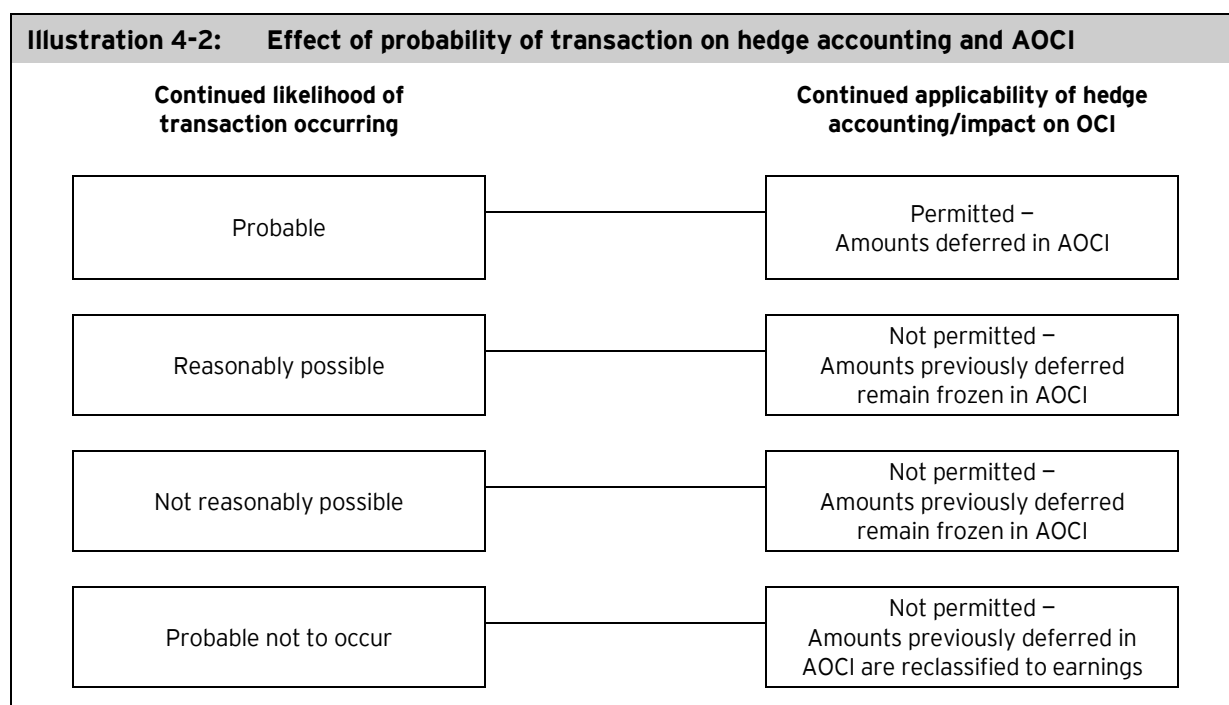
Illustration 4-2: Effect of probability of transaction on hedge accounting and AOCI

Continued likelihood of transaction occurring

Continued applicability of hedge accounting/impact on OCI

Probable

Permitted — Amounts deferred in AOCI

Reasonably possible

Not permitted — Amounts previously deferred remain frozen in AOCI

Not reasonably possible

Not permitted — Amounts previously deferred remain frozen in AOCI

Probable not to occur

Not permitted — Amounts previously deferred in AOCI are reclassified to earnings